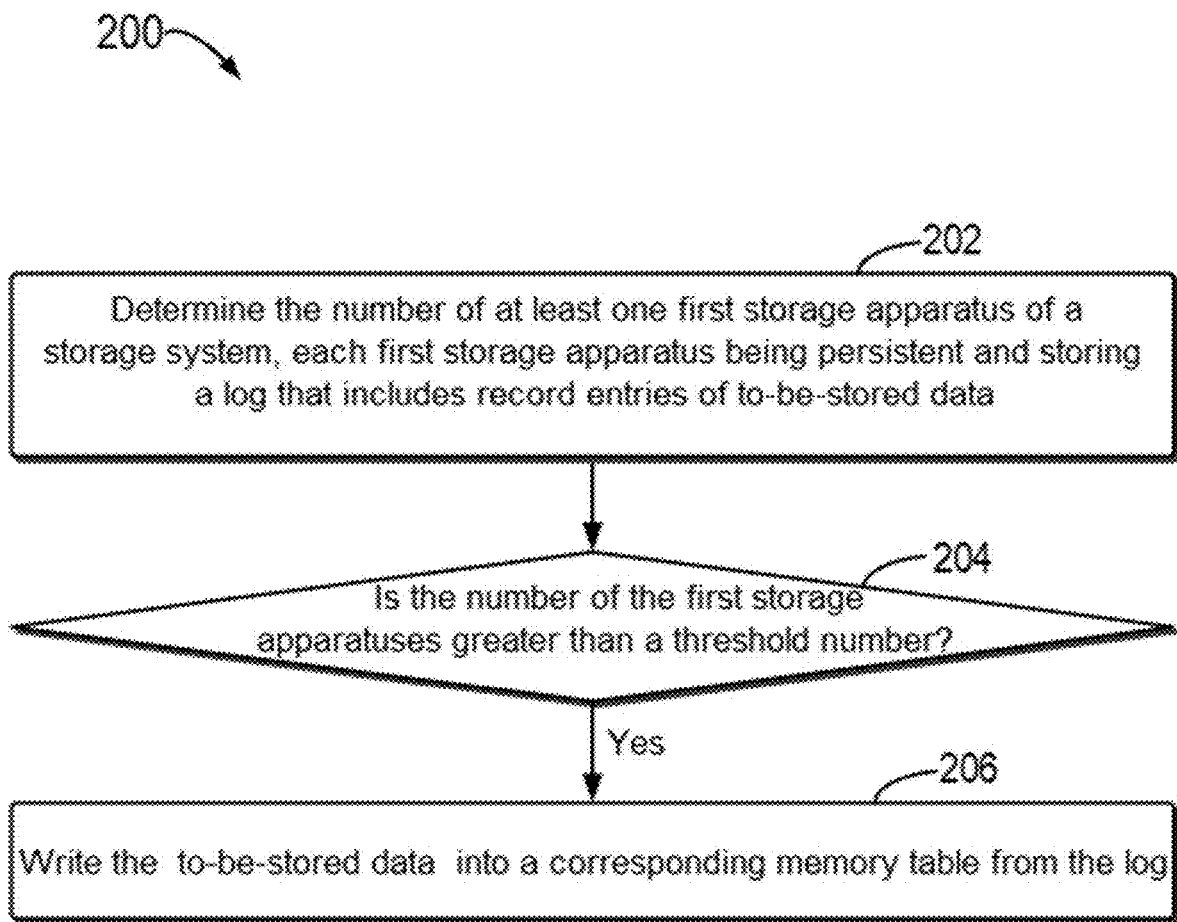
200

202

Determine the number of at least one first storage apparatus of a storage system, each first storage apparatus being persistent and storing a log that includes record entries of to-be-stored data

204

Is the number of the first storage apparatuses greater than a threshold number?

Yes

206

Write the to-be-stored data into a corresponding memory table from the log